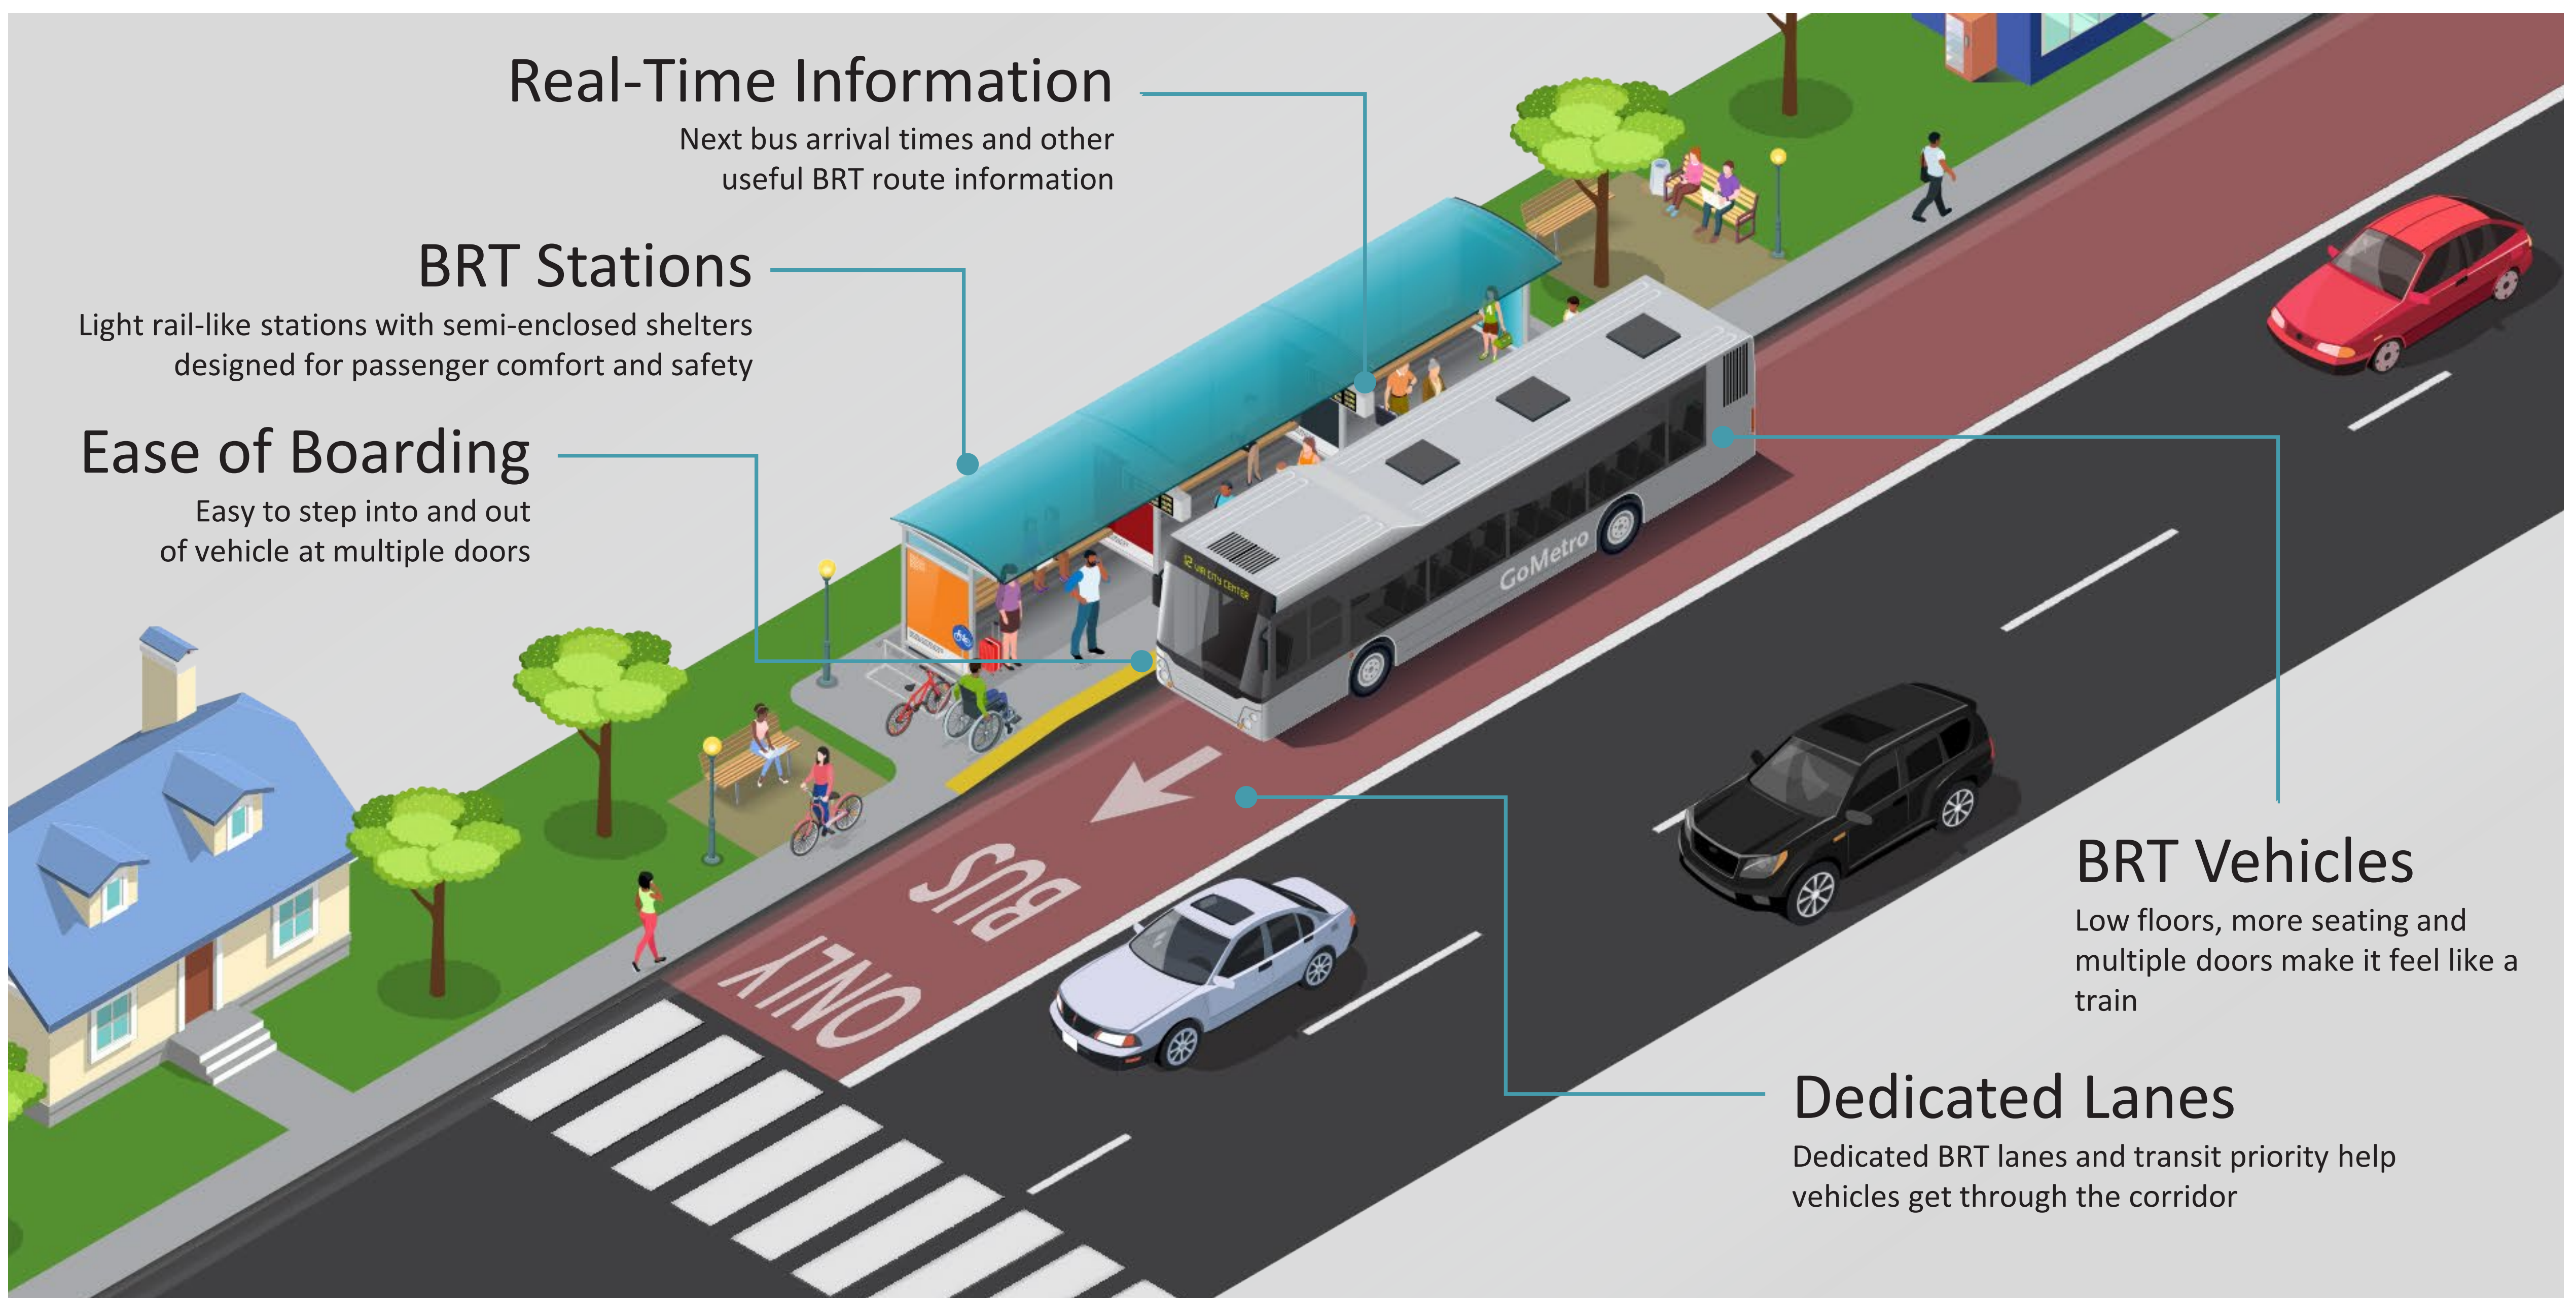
Real-Time Information
Next bus arrival times and other useful BRT route information

BRT Stations
Light rail-like stations with semi-enclosed shelters designed for passenger comfort and safety

Ease of Boarding
Easy to step into and out of vehicle at multiple doors

12 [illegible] CITY CENTER

GoMetro

BUS

ONLY

BRT Vehicles
Low floors, more seating and multiple doors make it feel like a train

Dedicated Lanes
Dedicated BRT lanes and transit priority help vehicles get through the corridor